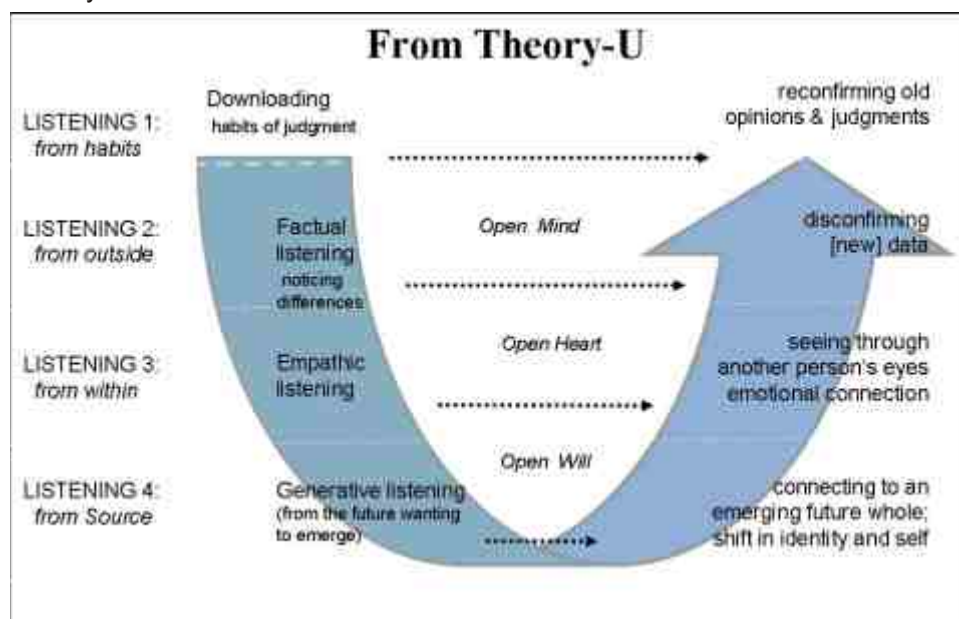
From Theory-U

LISTENING 1: *from habits*

Downloading
habits of judgment

reconfirming old opinions & judgments

LISTENING 2: *from outside*

Factual listening
noticing differences

*Open Mind*

disconfirming [new] data

LISTENING 3: *from within*

Empathic listening

*Open Heart*

seeing through another person's eyes
emotional connection

*Open Will*

LISTENING 4: *from Source*

Generative listening
(from the future wanting to emerge)

connecting to an emerging future whole;
shift in identity and self